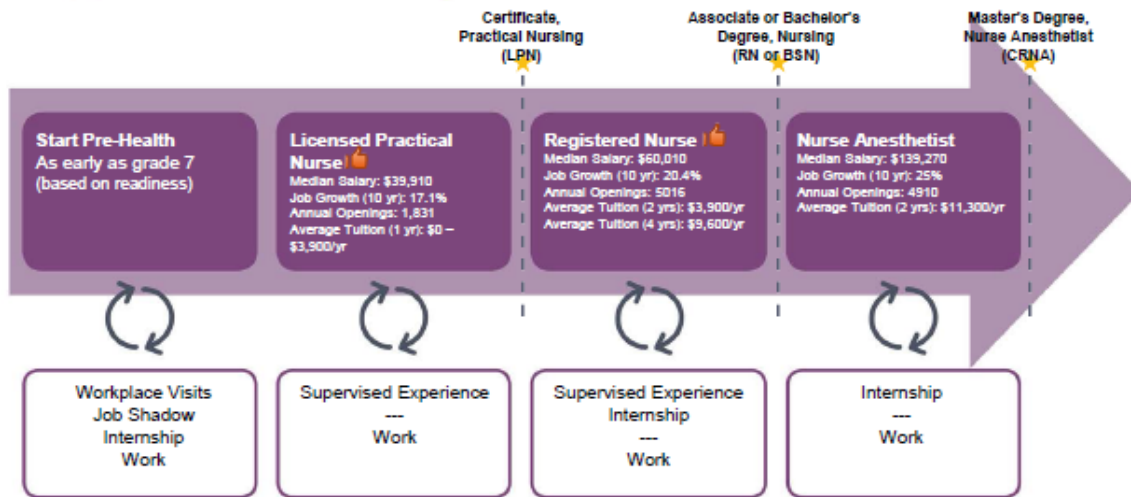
Certificate, Practical Nursing (LPN)

Associate or Bachelor's Degree, Nursing (RN or BSN)

Master's Degree, Nurse Anesthetist (CRNA)

Start Pre-Health
As early as grade 7 (based on readiness)

Licensed Practical Nurse
Median Salary: $39,910
Job Growth (10 yr): 17.1%
Annual Openings: 1,831
Average Tuition (1 yr): $0 – $3,900/yr

Registered Nurse
Median Salary: $60,010
Job Growth (10 yr): 20.4%
Annual Openings: 5016
Average Tuition (2 yrs): $3,900/yr
Average Tuition (4 yrs): $9,600/yr

Nurse Anesthetist
Median Salary: $139,270
Job Growth (10 yr): 25%
Annual Openings: 4910
Average Tuition (2 yrs): $11,300/yr

Workplace Visits
Job Shadow
Internship
Work

Supervised Experience
---
Work

Supervised Experience
Internship
---
Work

Internship
---
Work